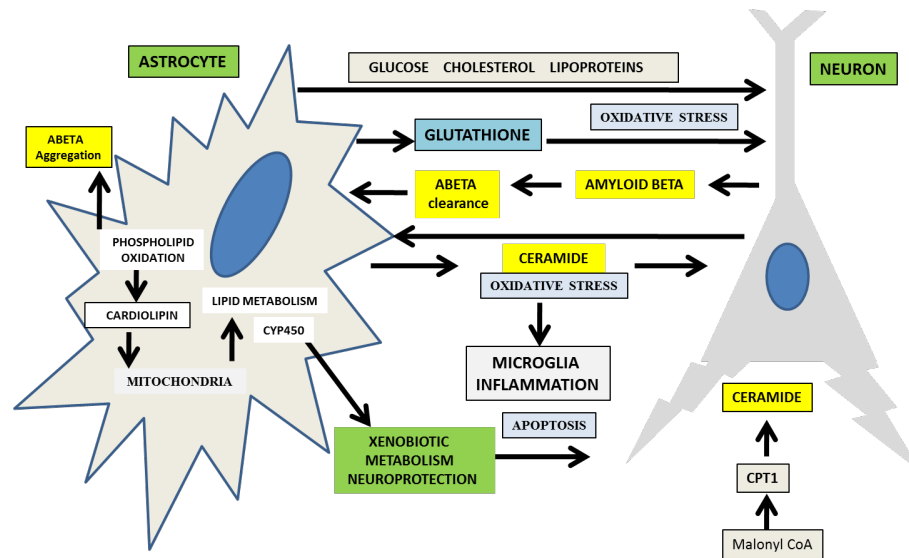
ASTROCYTE

GLUCOSE CHOLESTEROL LIPOPROTEINS

NEURON

ABETA Aggregation

GLUTATHIONE

OXIDATIVE STRESS

ABETA clearance

AMYLOID BETA

PHOSPHOLIPID OXIDATION

CERAMIDE

OXIDATIVE STRESS

LIPID METABOLISM

CARDIOLIPIN

CYP450

MICROGLIA INFLAMMATION

MITOCHONDRIA

CERAMIDE

APOPTOSIS

XENOBIOTIC METABOLISM NEUROPROTECTION

CPT1

Malonyl CoA